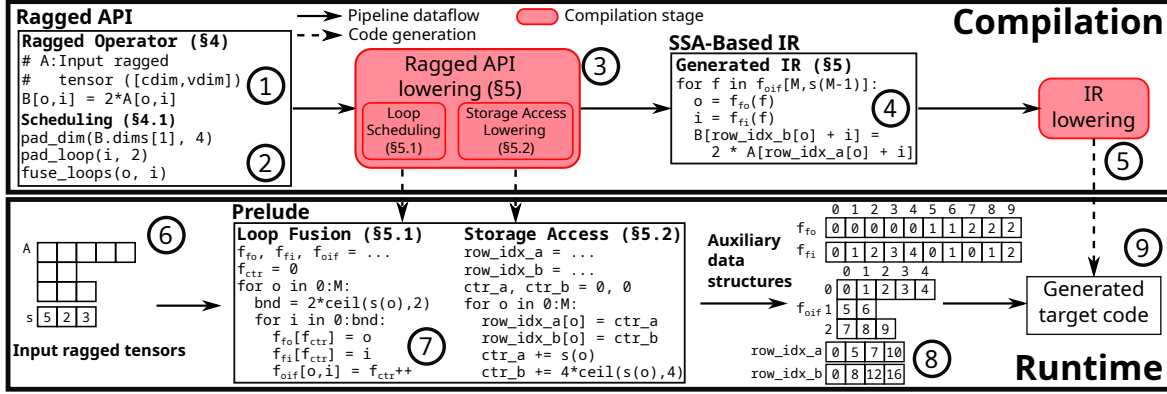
Ragged API

Pipeline dataflow

Code generation

Compilation stage

Compilation

Ragged Operator (§4)
# A:Input ragged
# tensor ([cdim,vdim])
B[o,i] = 2*A[o,i]

1

Scheduling (§4.1)
pad_dim(B.dims[1], 4)
pad_loop(i, 2)
fuse_loops(o, i)

2

Ragged API lowering (§5)

Loop Scheduling (§5.1)

Storage Access Lowering (§5.2)

3

SSA-Based IR

Generated IR (§5)
for f in $f_{oif}$[M,s(M-1)]:
o = $f_{fo}$(f)
i = $f_{fi}$(f)
B[row_idx_b[o] + i] =
2 * A[row_idx_a[o] + i]

4

IR lowering

5

Prelude

6

A

s | 5 | 2 | 3

Input ragged tensors

Loop Fusion (§5.1)
$f_{fo}$, $f_{fi}$, $f_{oif}$ = ...
$f_{ctr}$ = 0
for o in 0:M:
bnd = 2*ceil(s(o),2)
for i in 0:bnd:
$f_{fo}$[$f_{ctr}$] = o
$f_{fi}$[$f_{ctr}$] = i
$f_{oif}$[o,i] = $f_{ctr}$++

7

Storage Access (§5.2)
row_idx_a = ...
row_idx_b = ...
ctr_a, ctr_b = 0, 0
for o in 0:M:
row_idx_a[o] = ctr_a
row_idx_b[o] = ctr_b
ctr_a += s(o)
ctr_b += 4*ceil(s(o),4)

Auxiliary data structures

0 1 2 3 4 5 6 7 8 9
$f_{fo}$ | 0 | 0 | 0 | 0 | 0 | 1 | 1 | 2 | 2 | 2
$f_{fi}$ | 0 | 1 | 2 | 3 | 4 | 0 | 1 | 0 | 1 | 2

0 1 2 3 4
$f_{oif}$ 0 | 0 | 1 | 2 | 3 | 4
1 | 5 | 6
2 | 7 | 8 | 9

row_idx_a | 0 | 5 | 7 | 10
row_idx_b | 0 | 8 | 12 | 16

8

9

Generated target code

Runtime